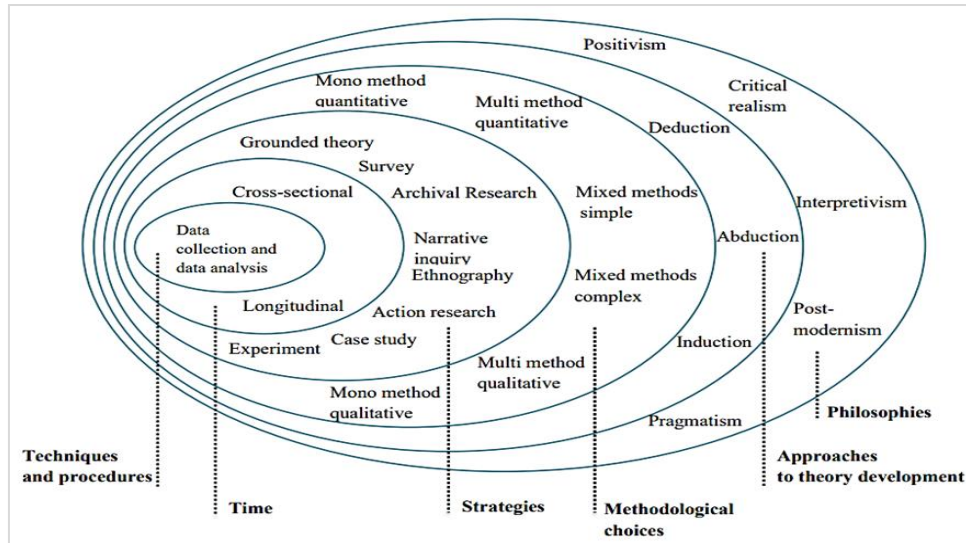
Positivism

Critical realism

Interpretivism

Post-modernism

Pragmatism

Deduction

Abduction

Induction

Mono method quantitative

Multi method quantitative

Mixed methods simple

Mixed methods complex

Multi method qualitative

Mono method qualitative

Grounded theory

Survey

Archival Research

Narrative inquiry

Ethnography

Action research

Case study

Experiment

Cross-sectional

Longitudinal

Data collection and data analysis

Techniques and procedures

Time

Strategies

Methodological choices

Approaches to theory development

Philosophies